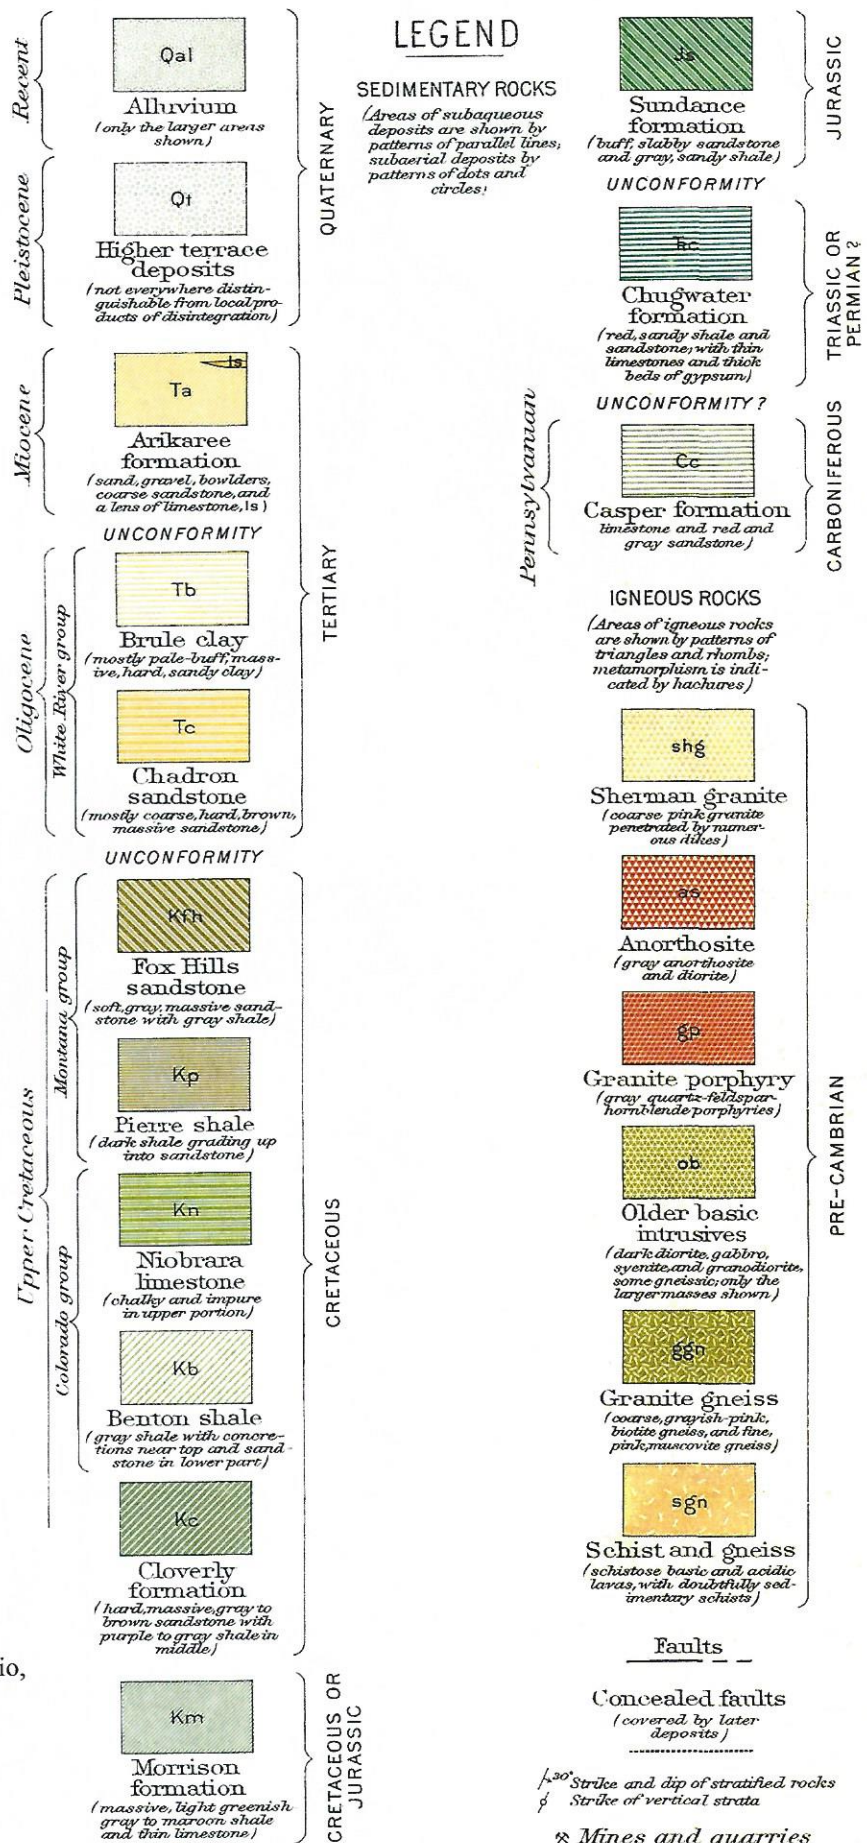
LEGEND

SEDIMENTARY ROCKS

(Areas of subaqueous deposits are shown by patterns of parallel lines; subaerial deposits by patterns of dots and circles)

Recent

Qal

Alluvium
(only the larger areas shown)

Pleistocene

Qt

Higher terrace deposits
(not everywhere distinguishable from local products of disintegration)

QUATERNARY

Miocene

Ta

ls

Arikaree formation
(sand, gravel, bowlders, coarse sandstone, and a lens of limestone, ls)

UNCONFORMITY

Oligocene

White River group

Tb

Brule clay
(mostly pale-buff, massive, hard, sandy clay)

Tc

Chadron sandstone
(mostly coarse, hard, brown, massive sandstone)

TERTIARY

UNCONFORMITY

Upper Cretaceous

Montana group

Kfh

Fox Hills sandstone
(soft, gray, massive sandstone with gray shale)

Kp

Pierre shale
(dark shale grading up into sandstone)

Colorado group

Kn

Niobrara limestone
(chalky and impure in upper portion)

Kb

Benton shale
(gray shale with concretions near top and sandstone in lower part)

Kc

Cloverly formation
(hard, massive, gray to brown sandstone with purple to gray shale in middle)

CRETACEOUS

Km

Morrison formation
(massive, light greenish gray to maroon shale and thin limestone)

CRETACEOUS OR JURASSIC

io,

Js

Sundance formation
(buff, slabby sandstone and gray, sandy shale)

JURASSIC

UNCONFORMITY

Tc

Chugwater formation
(red, sandy shale and sandstone, with thin limestones and thick beds of gypsum)

TRIASSIC OR PERMIAN ?

UNCONFORMITY ?

Pennsylvanian

Cc

Casper formation
limestone and red and gray sandstone)

CARBONIFEROUS

IGNEOUS ROCKS

(Areas of igneous rocks are shown by patterns of triangles and rhombs; metamorphism is indicated by hachures)

shg

Sherman granite
(coarse pink granite penetrated by numerous dikes)

as

Anorthosite
(gray anorthosite and diorite)

gp

Granite porphyry
(gray quartz-feldspar-hornblende porphyries)

ob

Older basic intrusives
(dark diorite, gabbro, syenite, and granodiorite, some gneissic; only the larger masses shown)

ggn

Granite gneiss
(coarse, grayish-pink, biotite gneiss, and fine, pink, muscovite gneiss)

sgn

Schist and gneiss
(schistose basic and acidic lavas, with doubtfully sedimentary schists)

PRE-CAMBRIAN

Faults

Concealed faults
(covered by later deposits)

30° Strike and dip of stratified rocks

Strike of vertical strata

Mines and quarries